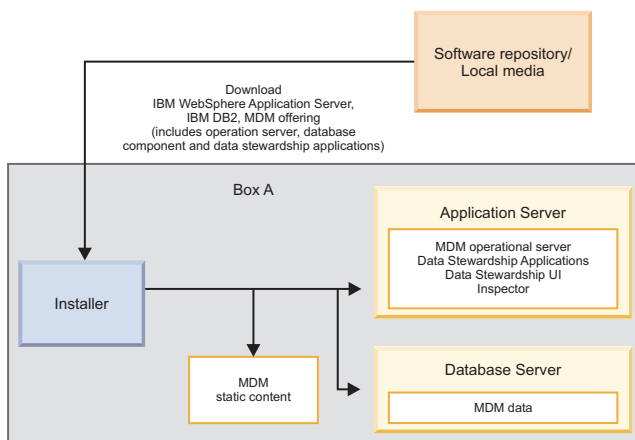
Software repository/
Local media

Download
IBM WebSphere Application Server,
IBM DB2, MDM offering
(includes operation server, database component and data stewardship applications)

Box A

Application Server

MDM operational server
Data Stewardship Applications
Data Stewardship UI
Inspector

Installer

MDM
static content

Database Server

MDM data